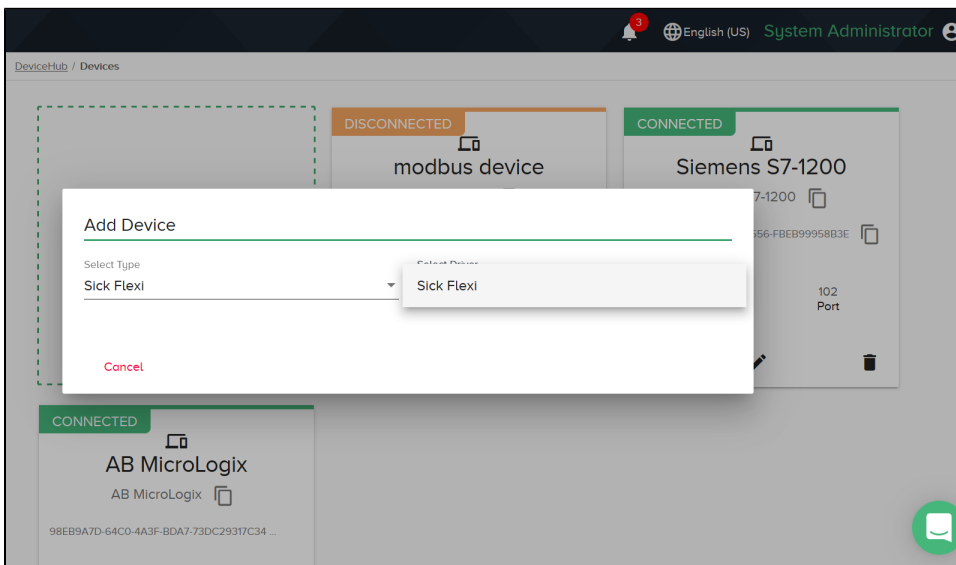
3 English (US) System Administrator

DeviceHub / Devices

DISCONNECTED
modbus device

CONNECTED
Siemens S7-1200
7-1200
556-FBEB99958B3E
102
Port

Add Device

Select Type
Sick Flexi

Select Driver
Sick Flexi

Cancel

CONNECTED
AB MicroLogix
AB MicroLogix
98EB9A7D-64C0-4A3F-BDA7-73DC29317C34 ...